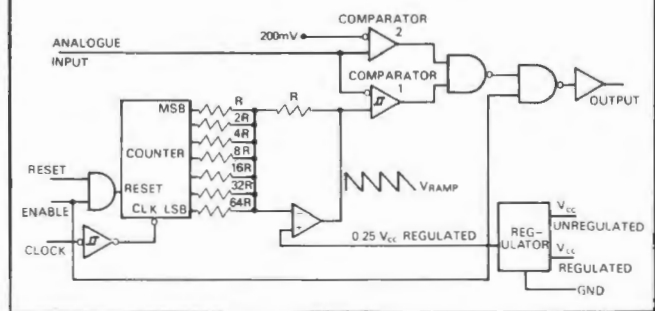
COMPARATOR
2
200mV
ANALOGUE
INPUT
COMPARATOR
1
MSB
R
R
2R
4R
8R
COUNTER
16R
RESET
32R
RESET
64R
$V_{RAMP}$
CLK LSB
ENABLE
CLOCK
OUTPUT
0.25 $V_{cc}$ REGULATED
REG-ULATOR
$V_{cc}$
UNREGULATED
$V_{cc}$
REGULATED
GND